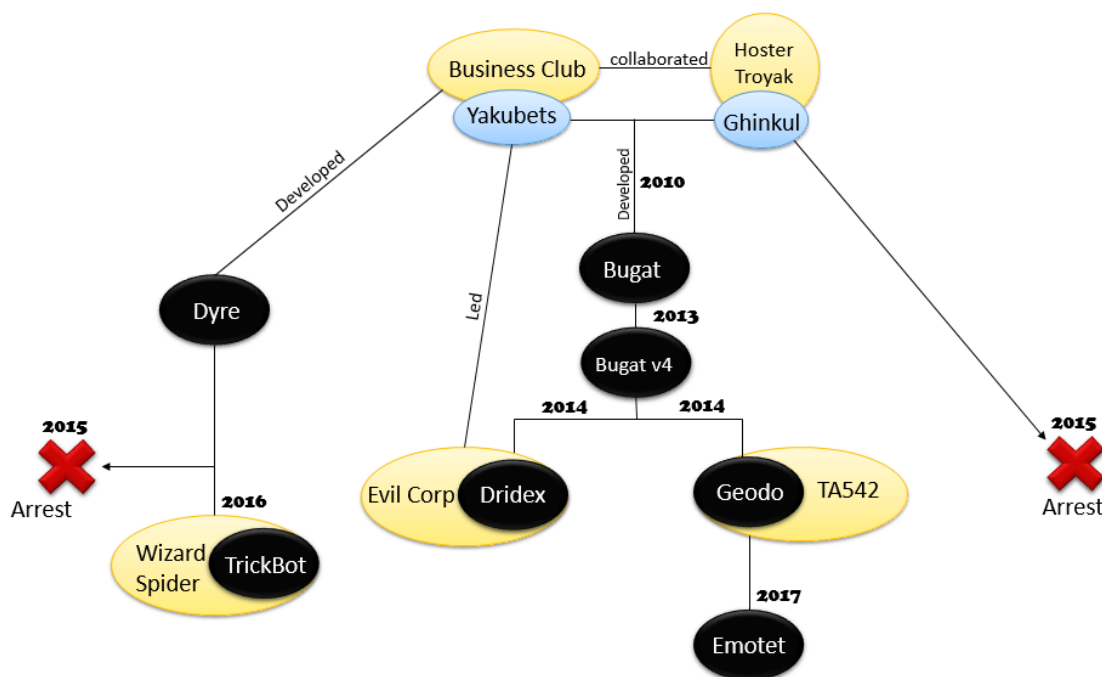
Business Club
collaborated
Hoster Troyak
Yakubets
Ghinkul
Developed
Developed
2010
Led
Dyre
Bugat
2013
Bugat v4
2014
2014
2015
Arrest
2016
Wizard Spider
TrickBot
Evil Corp
Dridex
Geodo
TA542
2017
Emotet
2015
Arrest